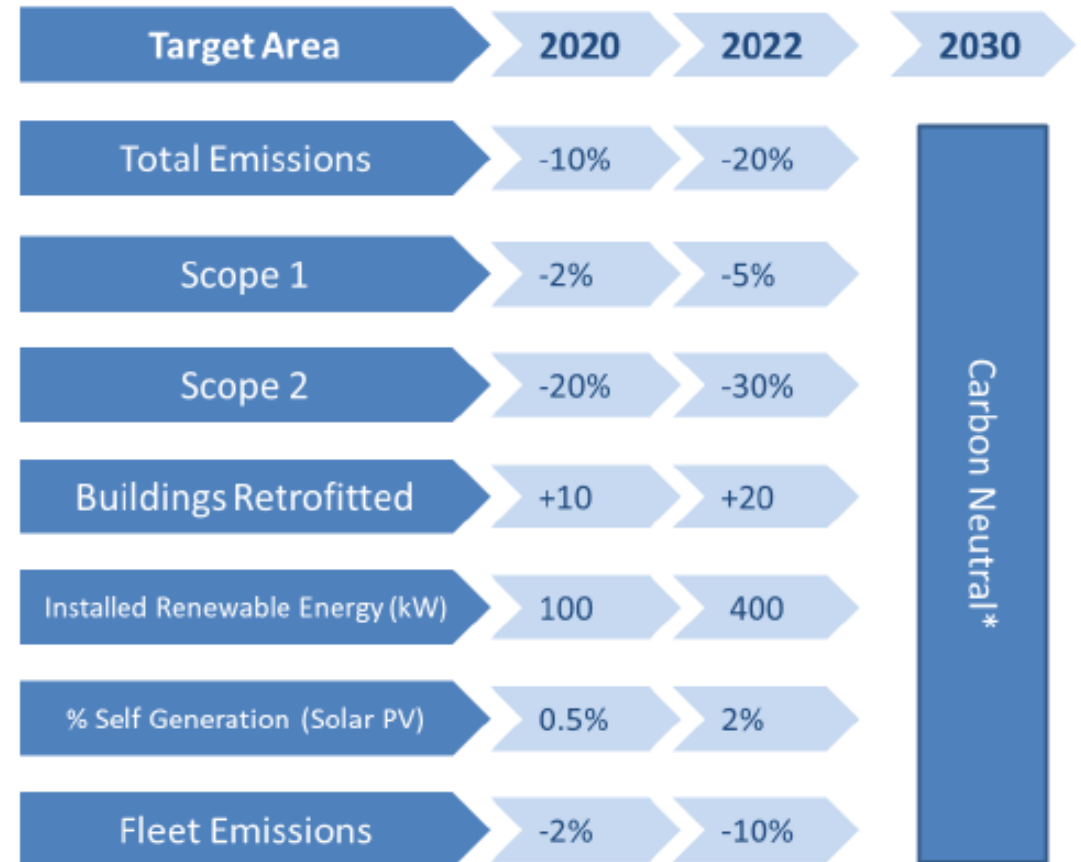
| Target Area | 2020 | 2022 | 2030 |
|---|---|---|---|
| Total Emissions | -10% | -20% | Carbon Neutral* |
| Scope 1 | -2% | -5% | |
| Scope 2 | -20% | -30% | |
| Buildings Retrofitted | +10 | +20 | |
| Installed Renewable Energy (kW) | 100 | 400 | |
| % Self Generation (Solar PV) | 0.5% | 2% | |
| Fleet Emissions | -2% | -10% | |